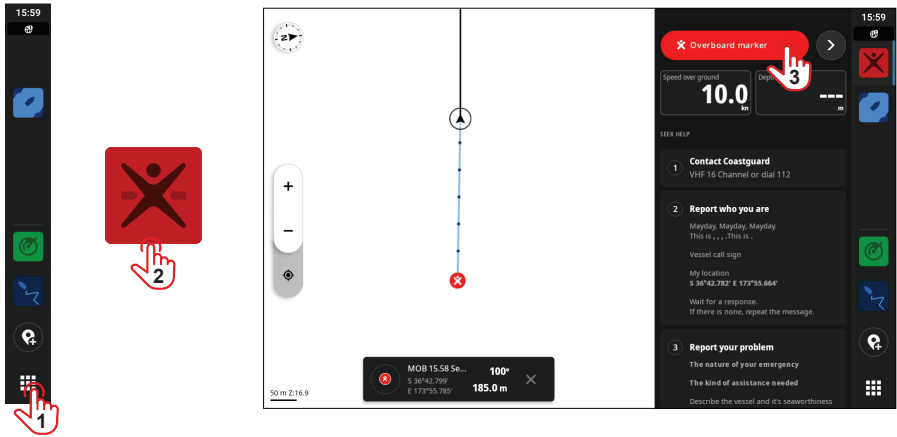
15:59

2

1

N

+

−

50 m Z:16.9

MOB 15.58 Se...
S 36°42.799'
E 173°55.785'

100°
185.0 m

Overboard marker

3

Speed over ground
10.0
kn

Dept
---
m

SEEK HELP

1 Contact Coastguard
VHF 16 Channel or dial 112

2 Report who you are
Mayday, Mayday, Mayday.
This is , , , .This is .

Vessel call sign

My location
S 36°42.782' E 173°55.664'

Wait for a response.
If there is none, repeat the message.

3 Report your problem
The nature of your emergency

The kind of assistance needed

Describe the vessel and it's seaworthiness

15:59